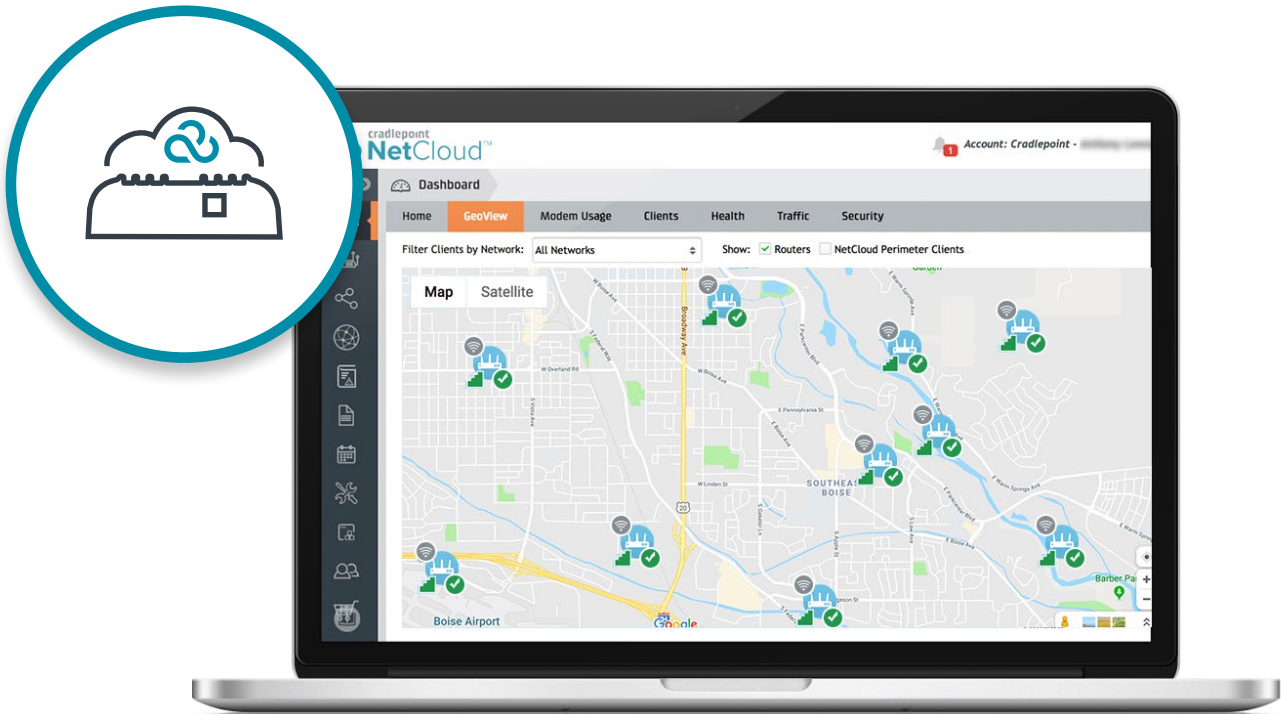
cradlepoint
NetCloud™

1 Account: Cradlepoint - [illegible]

Dashboard

Home | GeoView | Modem Usage | Clients | Health | Traffic | Security

Filter Clients by Network: All Networks

Show: Routers NetCloud Perimeter Clients

Map | Satellite

Garden

W Overland Rd

Broadway Ave

W Boise Ave

E Pennsylvania St

SOUTHEAST BOISE

W Linden St

20

E Warm Springs Ave

E Boise Ave

Boise Airport

Barber Park

Google